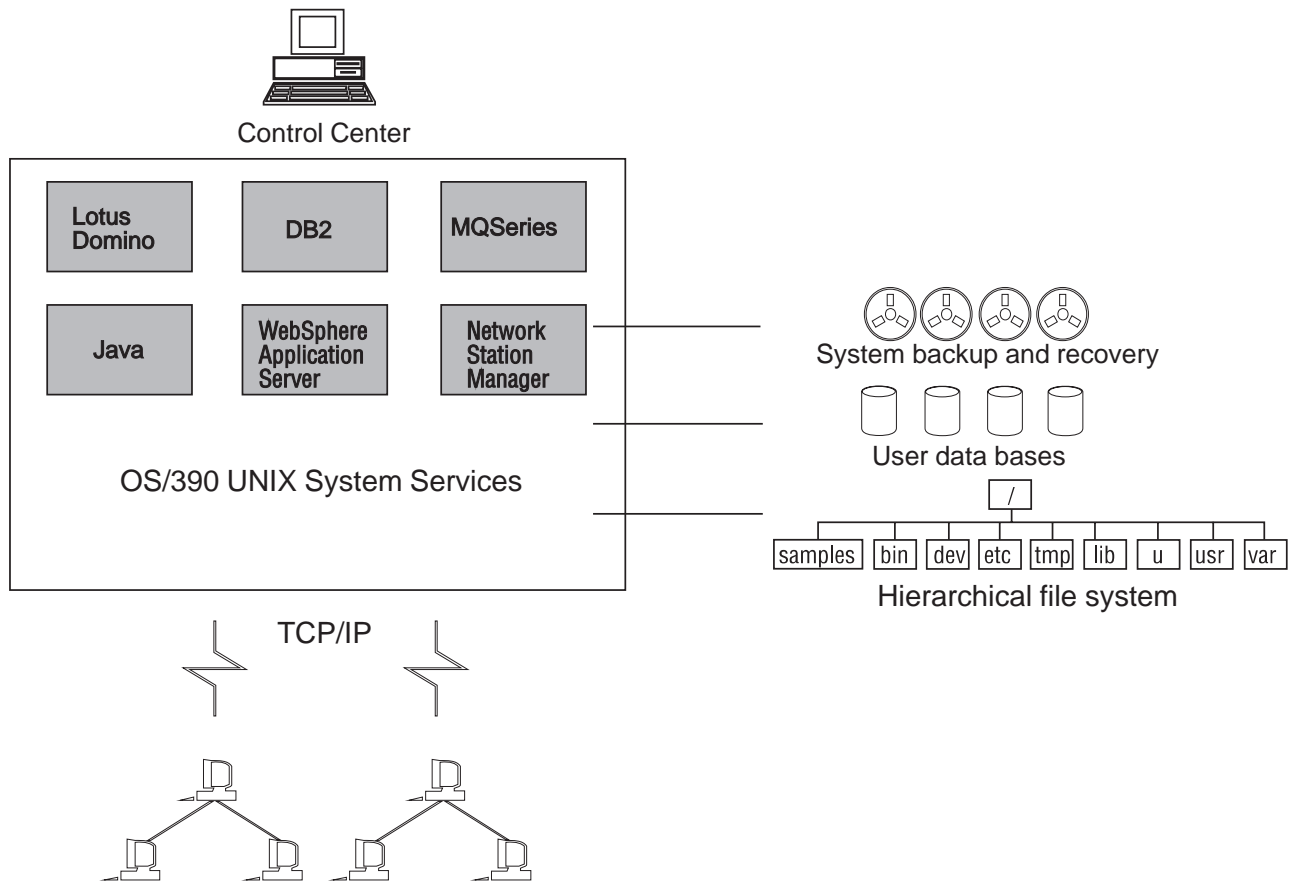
Control Center

Lotus Domino

DB2

MQSeries

Java

WebSphere Application Server

Network Station Manager

OS/390 UNIX System Services

System backup and recovery

User data bases

/

samples

bin

dev

etc

tmp

lib

u

usr

var

Hierarchical file system

TCP/IP